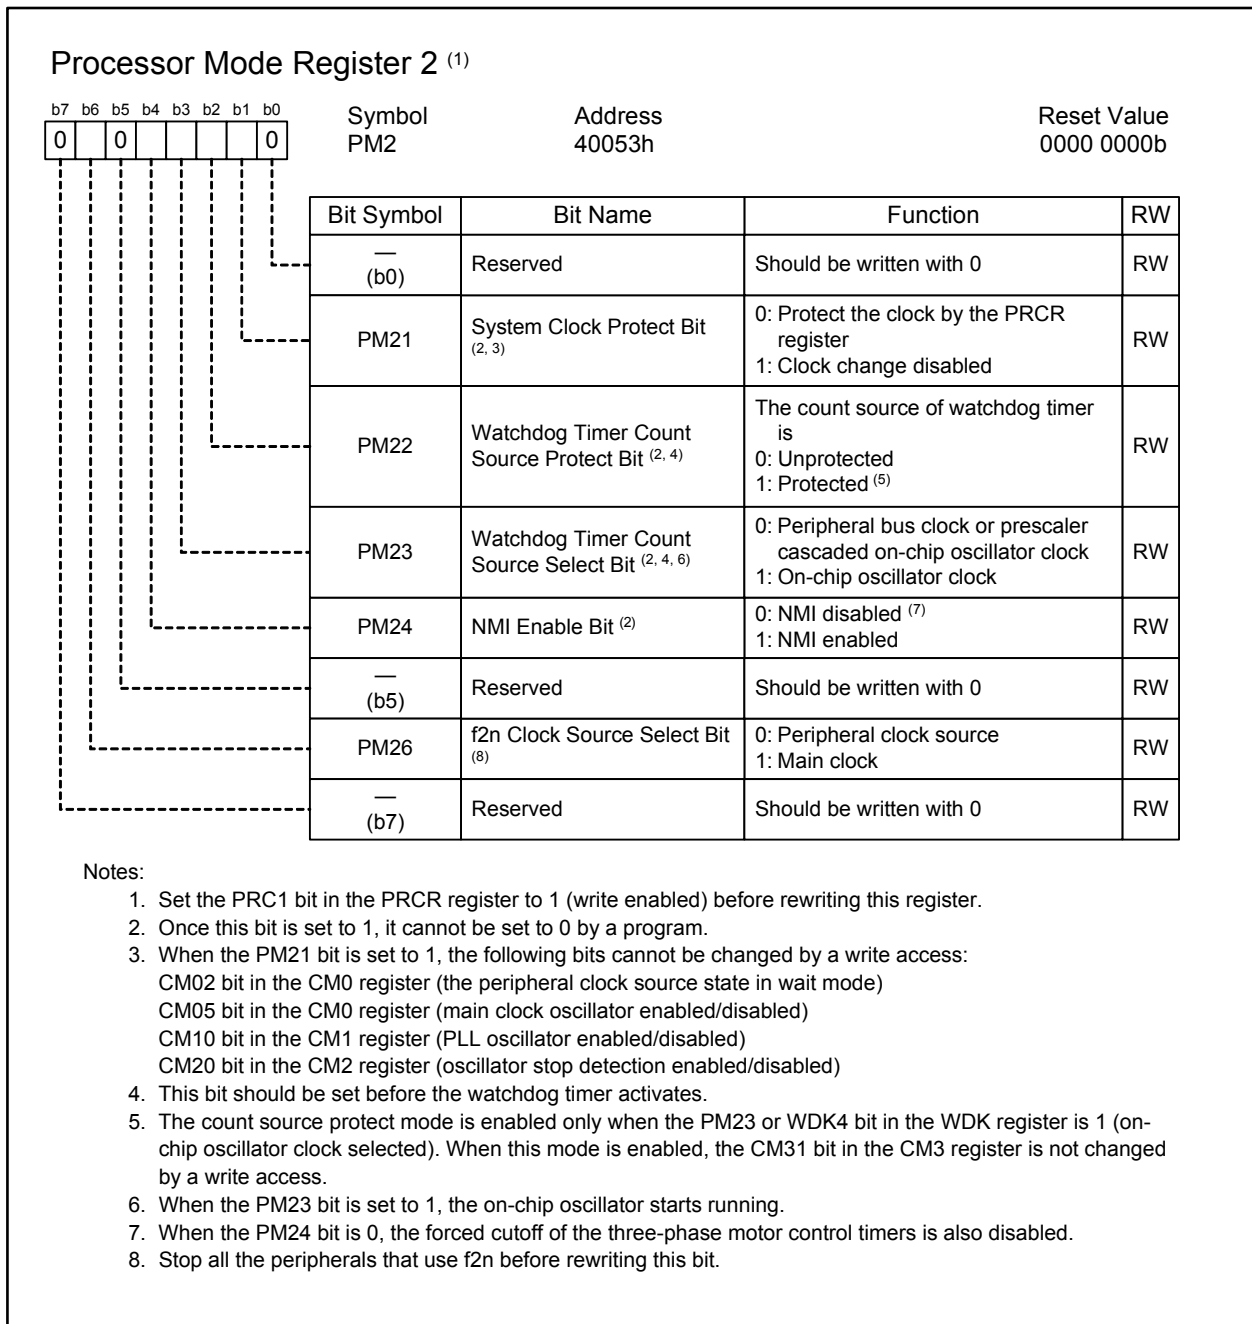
Processor Mode Register 2 $^{(1)}$

b7 b6 b5 b4 b3 b2 b1 b0
0 0 0

Symbol
PM2

Address
40053h

Reset Value
0000 0000b

| Bit Symbol | Bit Name | Function | RW |
|---|---|---|---|
| — (b0) | Reserved | Should be written with 0 | RW |
| PM21 | System Clock Protect Bit $^{(2, 3)}$ | 0: Protect the clock by the PRCR register 1: Clock change disabled | RW |
| PM22 | Watchdog Timer Count Source Protect Bit $^{(2, 4)}$ | The count source of watchdog timer is 0: Unprotected 1: Protected $^{(5)}$ | RW |
| PM23 | Watchdog Timer Count Source Select Bit $^{(2, 4, 6)}$ | 0: Peripheral bus clock or prescaler cascaded on-chip oscillator clock 1: On-chip oscillator clock | RW |
| PM24 | NMI Enable Bit $^{(2)}$ | 0: NMI disabled $^{(7)}$ 1: NMI enabled | RW |
| — (b5) | Reserved | Should be written with 0 | RW |
| PM26 | f2n Clock Source Select Bit $^{(8)}$ | 0: Peripheral clock source 1: Main clock | RW |
| — (b7) | Reserved | Should be written with 0 | RW |

Notes:
1. Set the PRC1 bit in the PRCR register to 1 (write enabled) before rewriting this register.
2. Once this bit is set to 1, it cannot be set to 0 by a program.
3. When the PM21 bit is set to 1, the following bits cannot be changed by a write access:
CM02 bit in the CM0 register (the peripheral clock source state in wait mode)
CM05 bit in the CM0 register (main clock oscillator enabled/disabled)
CM10 bit in the CM1 register (PLL oscillator enabled/disabled)
CM20 bit in the CM2 register (oscillator stop detection enabled/disabled)
4. This bit should be set before the watchdog timer activates.
5. The count source protect mode is enabled only when the PM23 or WDK4 bit in the WDK register is 1 (on-chip oscillator clock selected). When this mode is enabled, the CM31 bit in the CM3 register is not changed by a write access.
6. When the PM23 bit is set to 1, the on-chip oscillator starts running.
7. When the PM24 bit is 0, the forced cutoff of the three-phase motor control timers is also disabled.
8. Stop all the peripherals that use f2n before rewriting this bit.